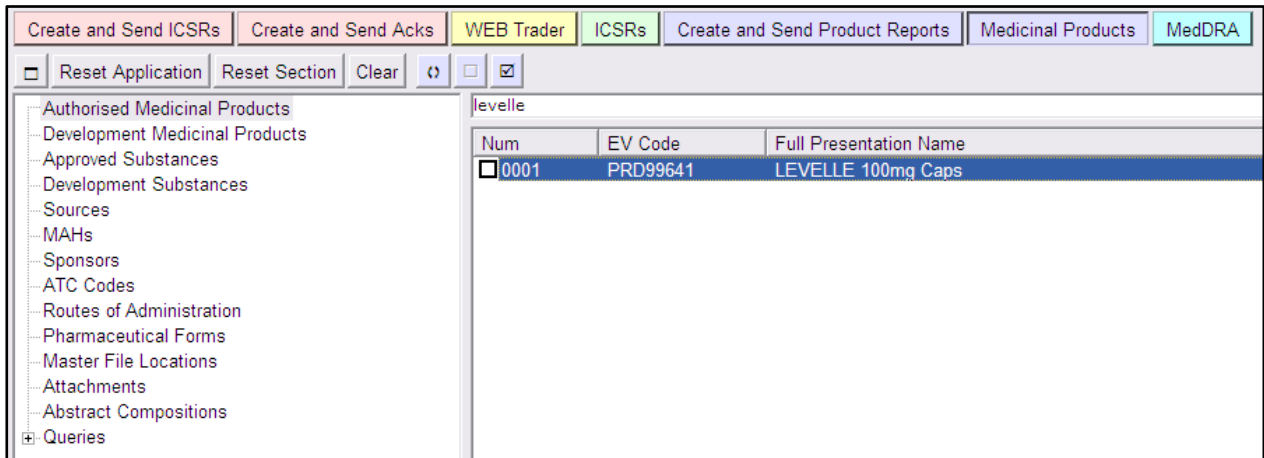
Create and Send ICSRs | Create and Send Acks | WEB Trader | ICSRs | Create and Send Product Reports | Medicinal Products | MedDRA

Reset Application | Reset Section | Clear

Authorised Medicinal Products
Development Medicinal Products
Approved Substances
Development Substances
Sources
MAHs
Sponsors
ATC Codes
Routes of Administration
Pharmaceutical Forms
Master File Locations
Attachments
Abstract Compositions
Queries

levelle

| Num | EV Code | Full Presentation Name |
|---|---|---|
| 0001 | PRD99641 | LEVELLE 100mg Caps |